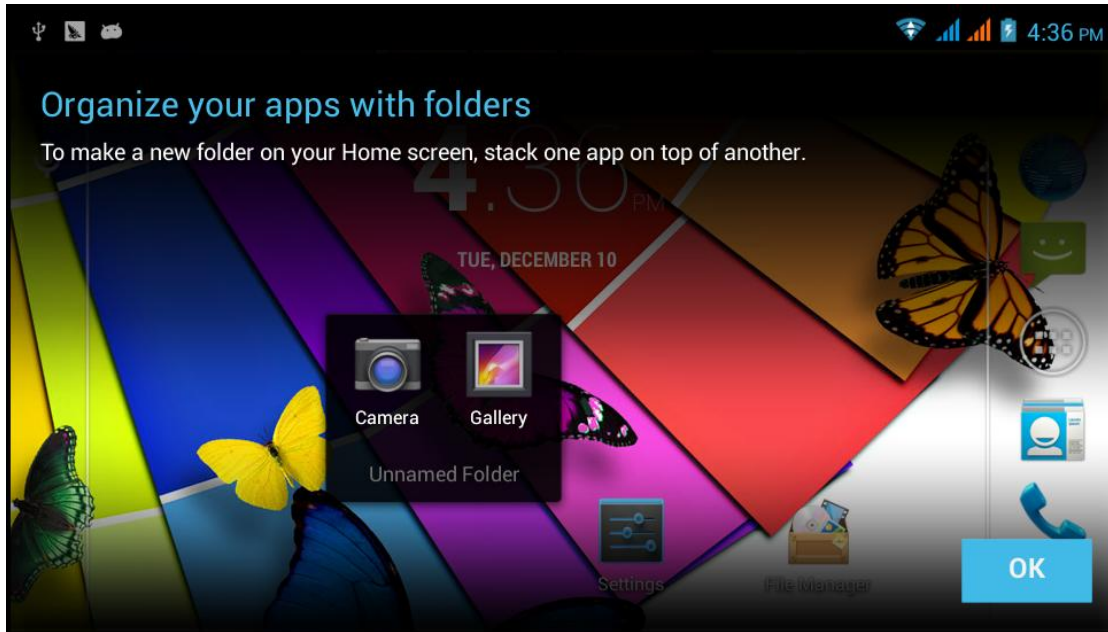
4:36 PM

Organize your apps with folders

To make a new folder on your Home screen, stack one app on top of another.

4:36 PM

TUE, DECEMBER 10

Camera

Gallery

Unnamed Folder

Settings

File Manager

OK